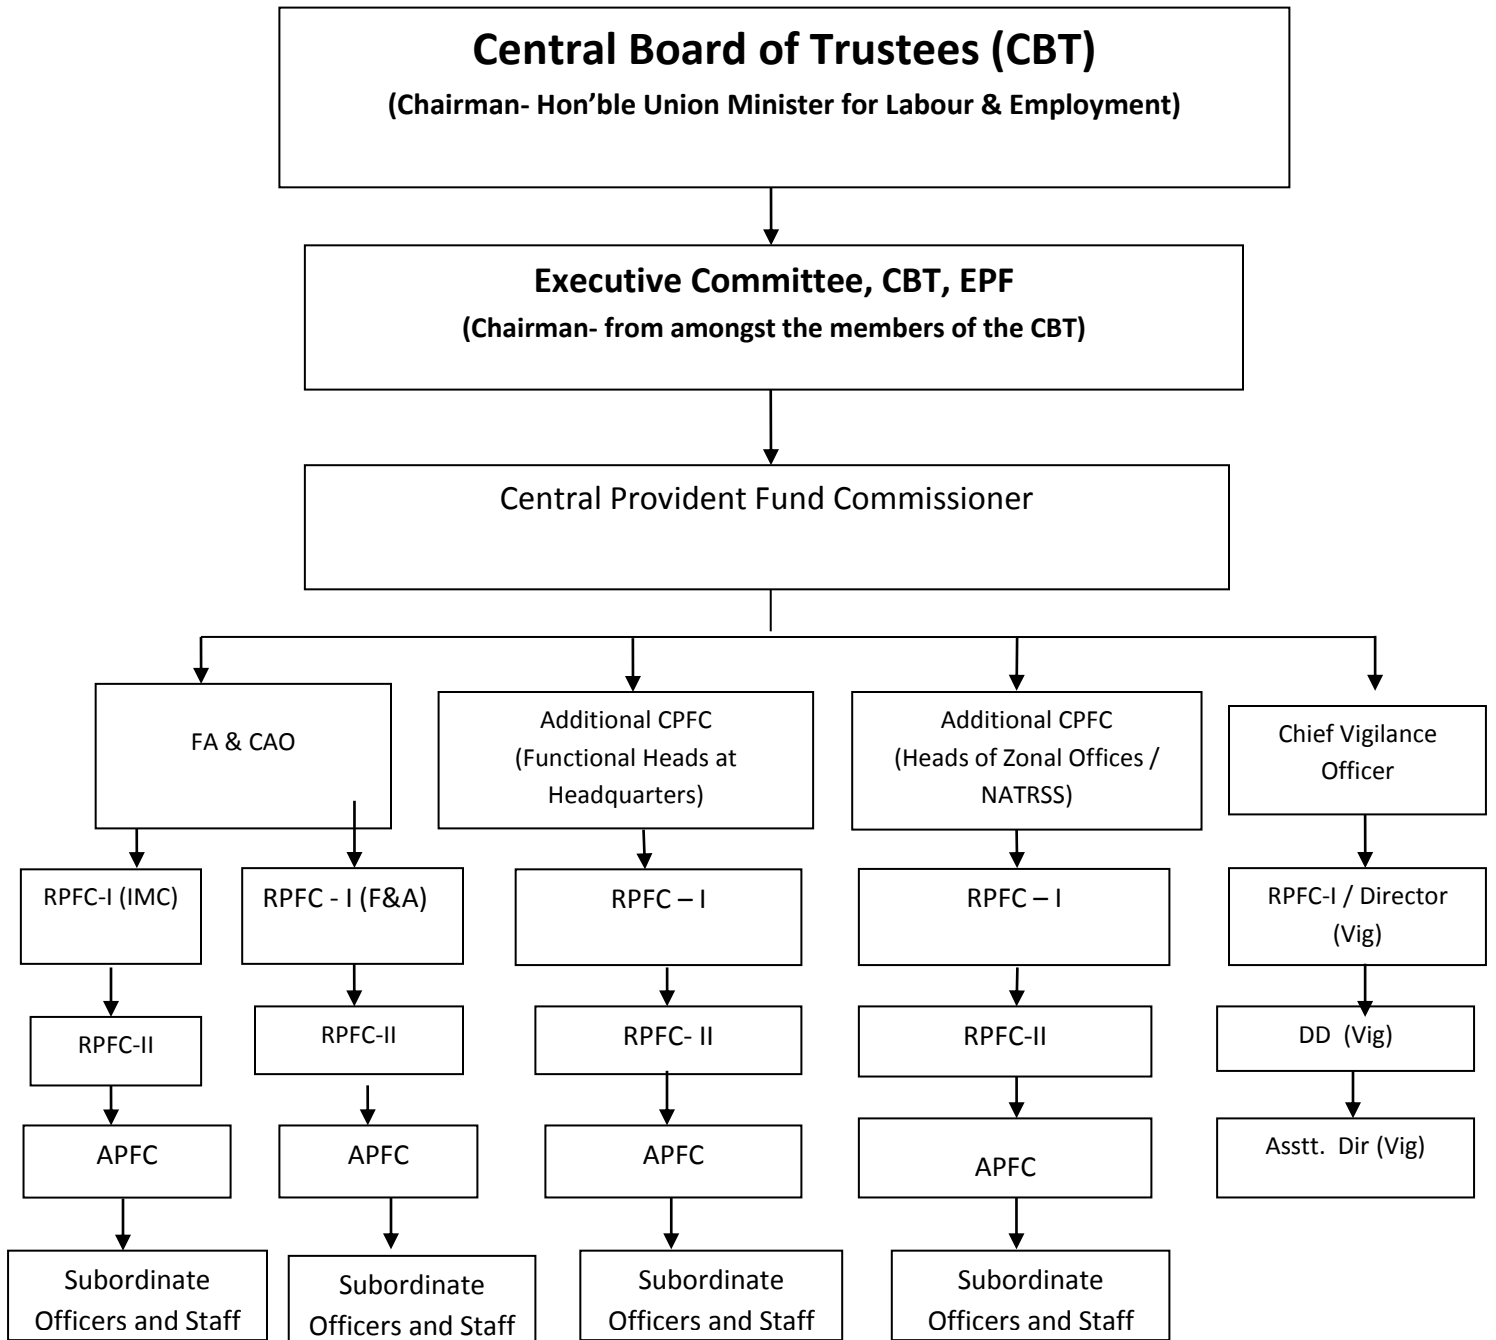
Central Board of Trustees (CBT)
(Chairman- Hon'ble Union Minister for Labour & Employment)

Executive Committee, CBT, EPF
(Chairman- from amongst the members of the CBT)

Central Provident Fund Commissioner

FA & CAO

RPFC-I (IMC)

RPFC-II

APFC

Subordinate Officers and Staff

RPFC - I (F&A)

RPFC-II

APFC

Subordinate Officers and Staff

Additional CPFC (Functional Heads at Headquarters)

RPFC – I

RPFC- II

APFC

Subordinate Officers and Staff

Additional CPFC (Heads of Zonal Offices / NATRSS)

RPFC – I

RPFC-II

APFC

Subordinate Officers and Staff

Chief Vigilance Officer

RPFC-I / Director (Vig)

DD (Vig)

Asstt. Dir (Vig)